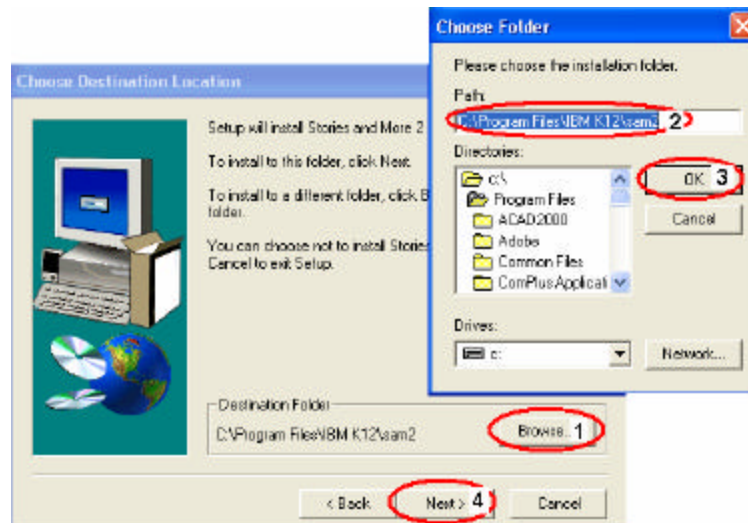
Choose Destination Location

Setup will install Stories and More 2

To install to this folder, click Next.

To install to a different folder, click B folder.

You can choose not to install Stories Cancel to exit Setup.

Destination Folder
C:\Program Files\IBM K12\sam2

Browse... 1

< Back

Next > 4

Cancel

Choose Folder

Please choose the installation folder.

Path:
C:\Program Files\IBM K12\sam2 2

Directories:
c:\
Program Files
ACAD2000
Adobe
Common Files
ComPlus Applicati

OK 3

Cancel

Drives:
c:

Network...